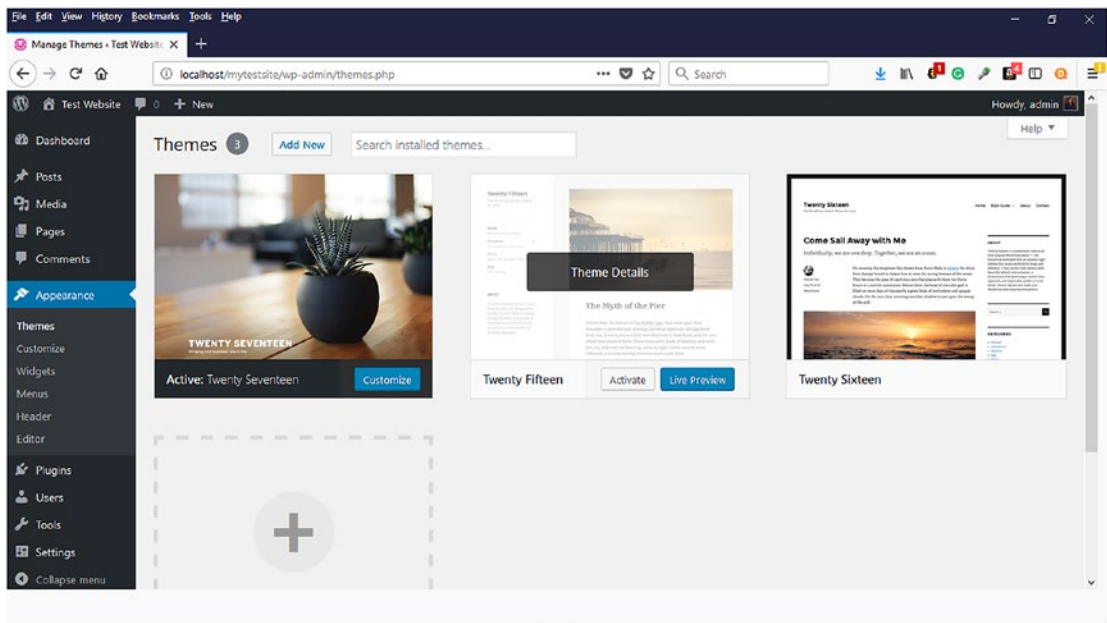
File Edit View History Bookmarks Tools Help

Manage Themes ‹ Test Websit ×

localhost/mytestsite/wp-admin/themes.php

Search

Test Website 0 + New

Howdy, admin

Help ▼

Dashboard

Posts

Media

Pages

Comments

Appearance

Themes

Customize

Widgets

Menus

Header

Editor

Plugins

Users

Tools

Settings

Collapse menu

Themes 3 Add New Search installed themes...

TWENTY SEVENTEEN

Active: Twenty Seventeen Customize

Twenty Fifteen

Theme Details

The Myth of the Pier

Twenty Fifteen Activate Live Preview

Twenty Sixteen

Come Sail Away with Me

Individually, we are one drop. Together, we are an ocean.

Twenty Sixteen